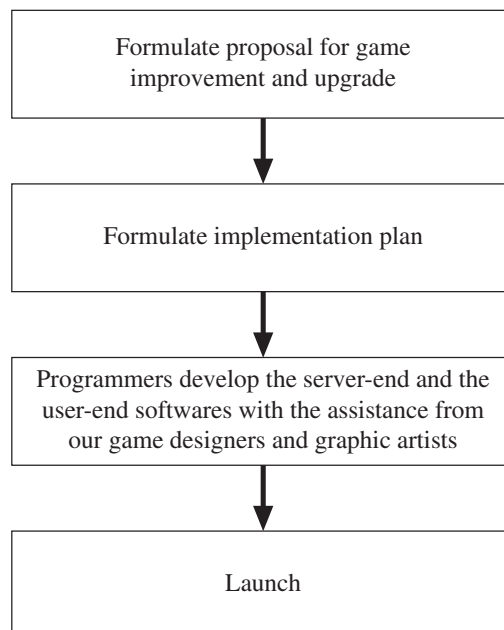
Formulate proposal for game improvement and upgrade

Formulate implementation plan

Programmers develop the server-end and the user-end softwares with the assistance from our game designers and graphic artists

Launch